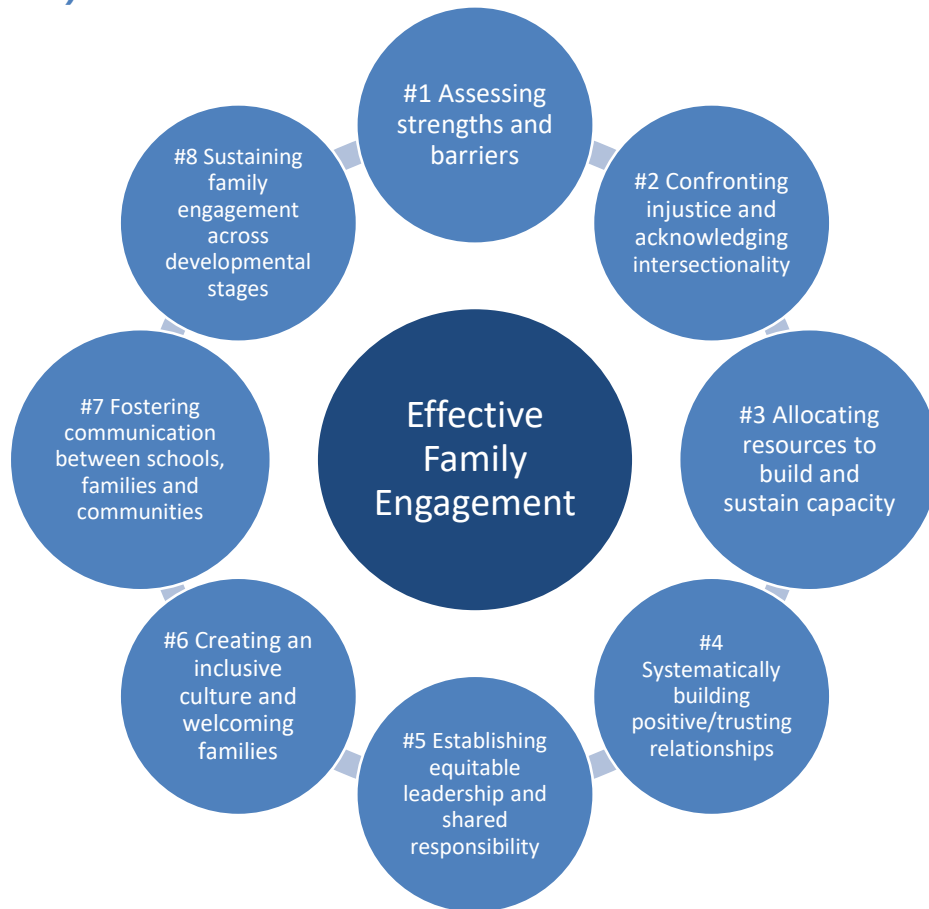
Effective Family Engagement

#1 Assessing strengths and barriers

#2 Confronting injustice and acknowledging intersectionality

#3 Allocating resources to build and sustain capacity

#4 Systematically building positive/trusting relationships

#5 Establishing equitable leadership and shared responsibility

#6 Creating an inclusive culture and welcoming families

#7 Fostering communication between schools, families and communities

#8 Sustaining family engagement across developmental stages